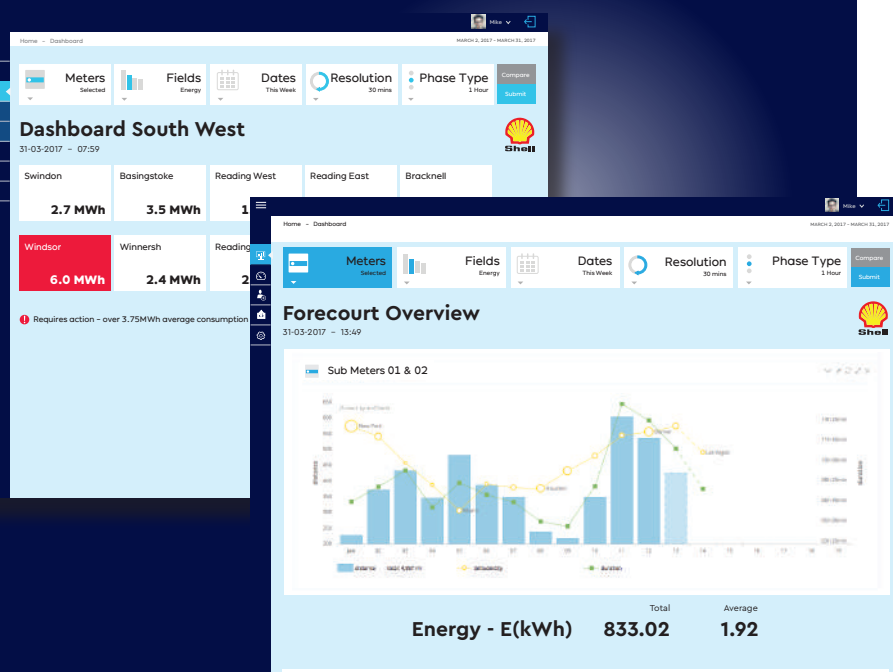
Mike

Home – Dashboard

MARCH 2, 2017 – MARCH 31, 2017

Meters
Selected

Fields
Energy

Dates
This Week

Resolution
30 mins

Phase Type
1 Hour

Compare

Submit

Dashboard South West

31-03-2017 – 07:59

Shell

| Swindon | Basingstoke | Reading West | Reading East | Bracknell |
|---|---|---|---|---|
| 2.7 MWh | 3.5 MWh | 1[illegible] | | |
| Windsor | Winnersh | Reading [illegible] | | |
| 6.0 MWh | 2.4 MWh | 2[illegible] | | |

Requires action - over 3.75MWh average consumption

Mike

Home – Dashboard

MARCH 2, 2017 – MARCH 31, 2017

Meters
Selected

Fields
Energy

Dates
This Week

Resolution
30 mins

Phase Type
1 Hour

Compare

Submit

Forecourt Overview

31-03-2017 – 13:49

Shell

Sub Meters 01 & 02

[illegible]

Total

Average

Energy - E(kWh) 833.02 1.92